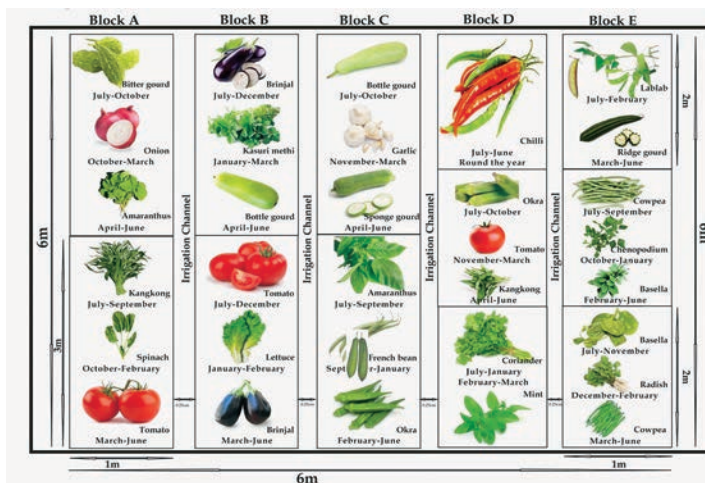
Block A
Block B
Block C
Block D
Block E

Bitter gourd
July-October

Onion
October-March

Amaranthus
April-June

Kangkong
July-September

Spinach
October-February

Tomato
March-June

Brinjal
July-December

Kasuri methi
January-March

Bottle gourd
April-June

Tomato
July-December

Lettuce
January-February

Brinjal
March-June

Bottle gourd
July-October

Garlic
November-March

Sponge gourd
April-June

Amaranthus
July-September

French bean
Sept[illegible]r-January

Okra
February-June

Chilli
July-June
Round the year

Okra
July-October

Tomato
November-March

Kangkong
April-June

Coriander
July-January
February-March

Mint

Lablab
July-February

Ridge gourd
March-June

Cowpea
July-September

Chenopodium
October-January

Basella
February-June

Basella
July-November

Radish
December-February

Cowpea
March-June

Irrigation Channel
Irrigation Channel
Irrigation Channel
Irrigation Channel

6m
3m
1m
6m
1m
2m
6m
2m